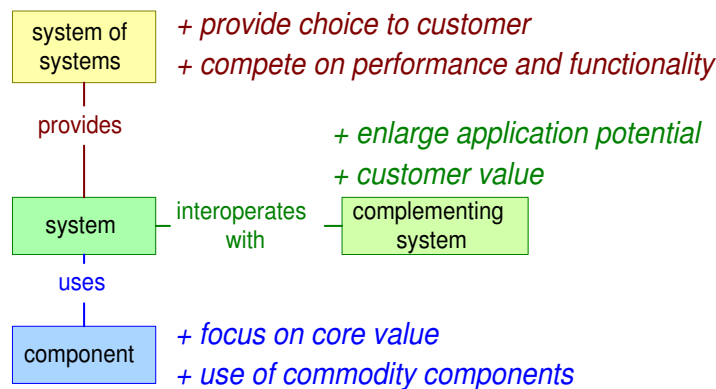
system of systems

+ provide choice to customer
+ compete on performance and functionality

provides

+ enlarge application potential
+ customer value

system

interoperates with

complementing system

uses

component

+ focus on core value
+ use of commodity components